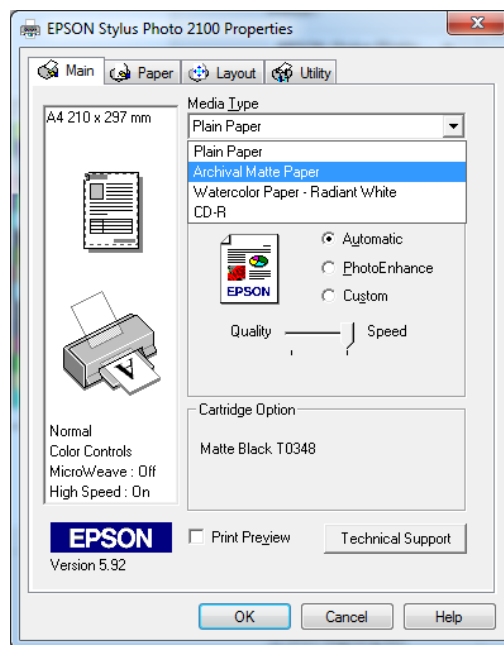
EPSON Stylus Photo 2100 Properties

Main Paper Layout Utility

A4 210 x 297 mm

Media Type
Plain Paper
Plain Paper
Archival Matte Paper
Watercolor Paper - Radiant White
CD-R

EPSON

Automatic
PhotoEnhance
Custom

Quality Speed

Normal
Color Controls
MicroWeave : Off
High Speed : On

Cartridge Option
Matte Black T0348

EPSON
Version 5.92

Print Preview
Technical Support

OK Cancel Help